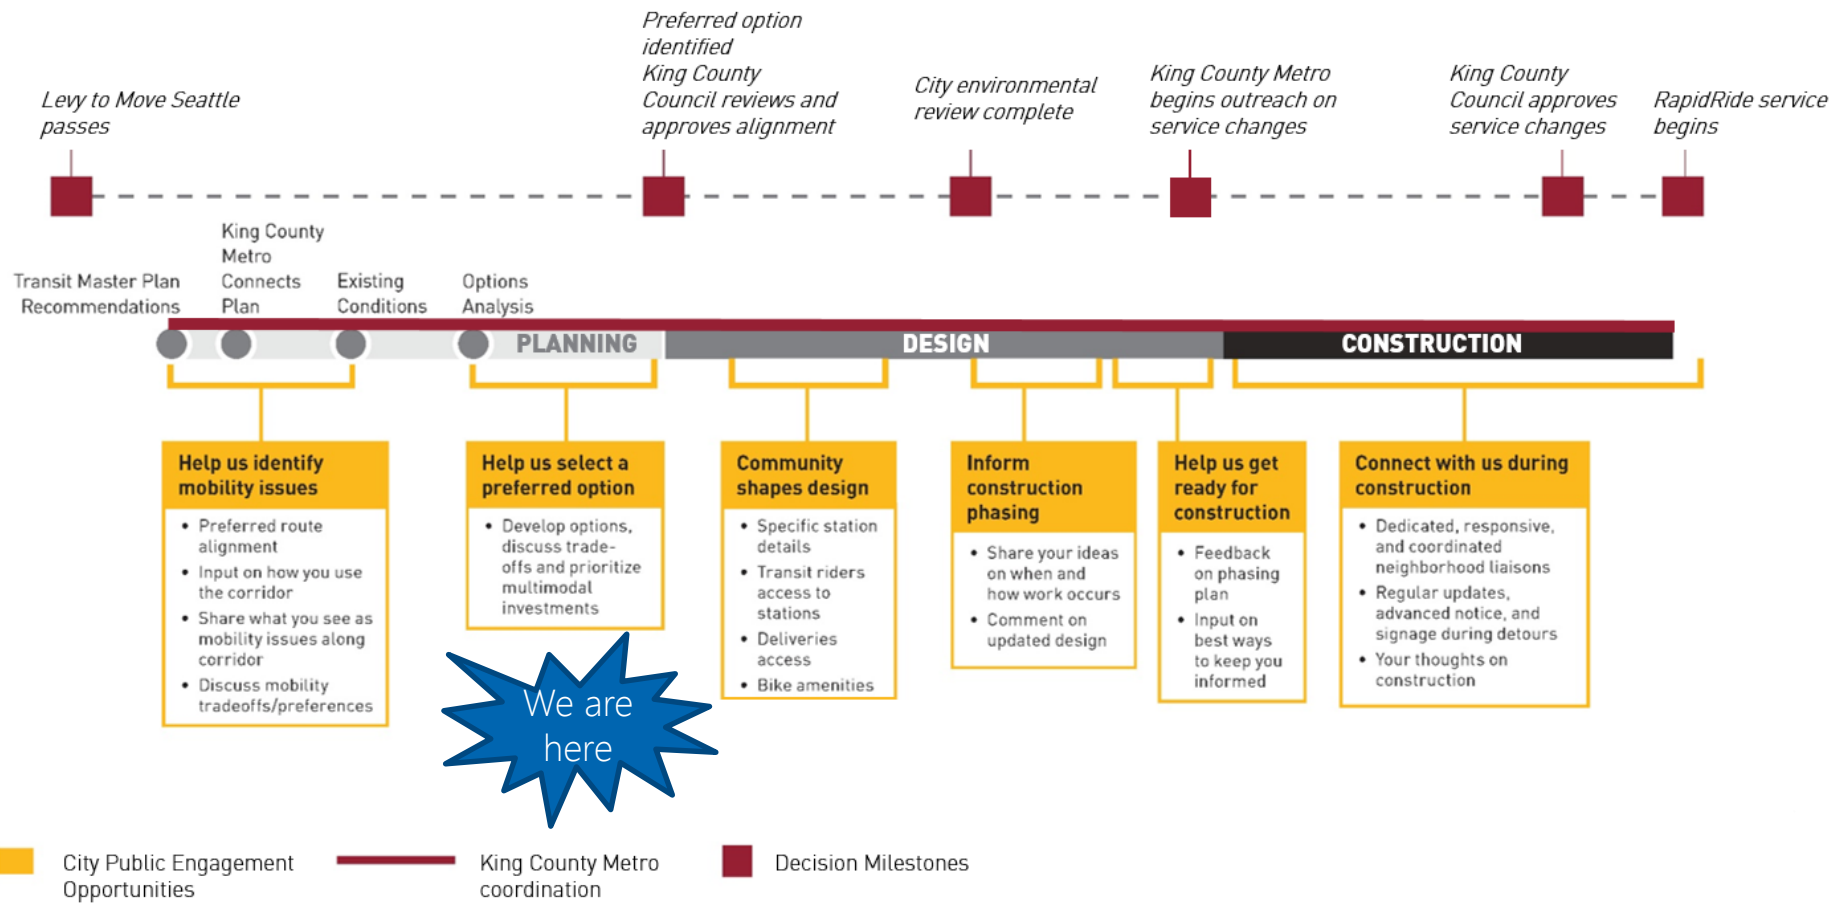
Levy to Move Seattle passes

Preferred option identified
King County Council reviews and approves alignment

City environmental review complete

King County Metro begins outreach on service changes

King County Council approves service changes

RapidRide service begins

Transit Master Plan Recommendations

King County Metro Connects Plan

Existing Conditions

Options Analysis

PLANNING

DESIGN

CONSTRUCTION

Help us identify mobility issues
• Preferred route alignment
• Input on how you use the corridor
• Share what you see as mobility issues along corridor
• Discuss mobility tradeoffs/preferences

Help us select a preferred option
• Develop options, discuss tradeoffs and prioritize multimodal investments

Community shapes design
• Specific station details
• Transit riders access to stations
• Deliveries access
• Bike amenities

Inform construction phasing
• Share your ideas on when and how work occurs
• Comment on updated design

Help us get ready for construction
• Feedback on phasing plan
• Input on best ways to keep you informed

Connect with us during construction
• Dedicated, responsive, and coordinated neighborhood liaisons
• Regular updates, advanced notice, and signage during detours
• Your thoughts on construction

We are here

City Public Engagement Opportunities

King County Metro coordination

Decision Milestones